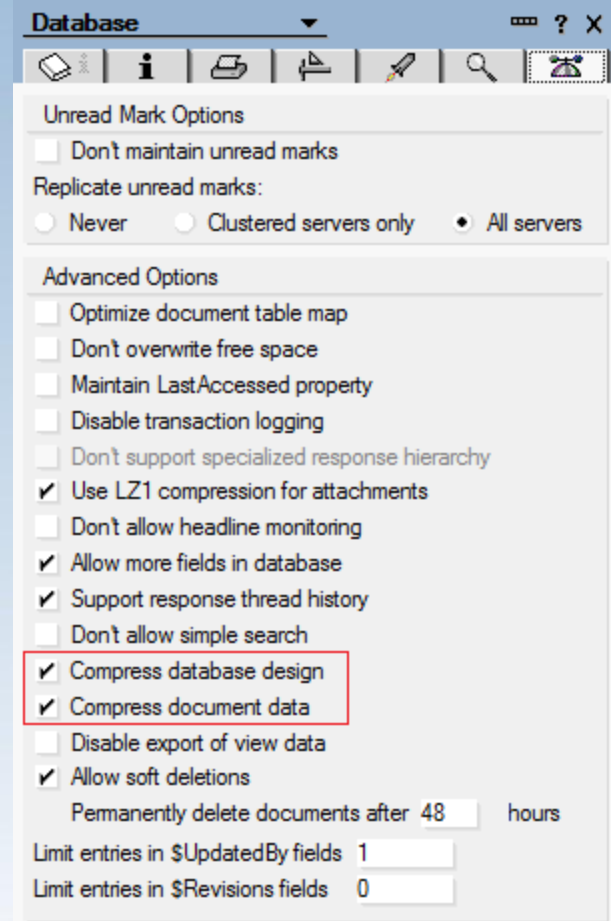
Database

? X

i

Unread Mark Options

Don't maintain unread marks

Replicate unread marks:

Never Clustered servers only All servers

Advanced Options

Optimize document table map

Don't overwrite free space

Maintain LastAccessed property

Disable transaction logging

Don't support specialized response hierarchy

✔ Use LZ1 compression for attachments

Don't allow headline monitoring

✔ Allow more fields in database

✔ Support response thread history

Don't allow simple search

✔ Compress database design

✔ Compress document data

Disable export of view data

✔ Allow soft deletions

Permanently delete documents after 48 hours

Limit entries in \$UpdatedBy fields 1

Limit entries in \$Revisions fields 0